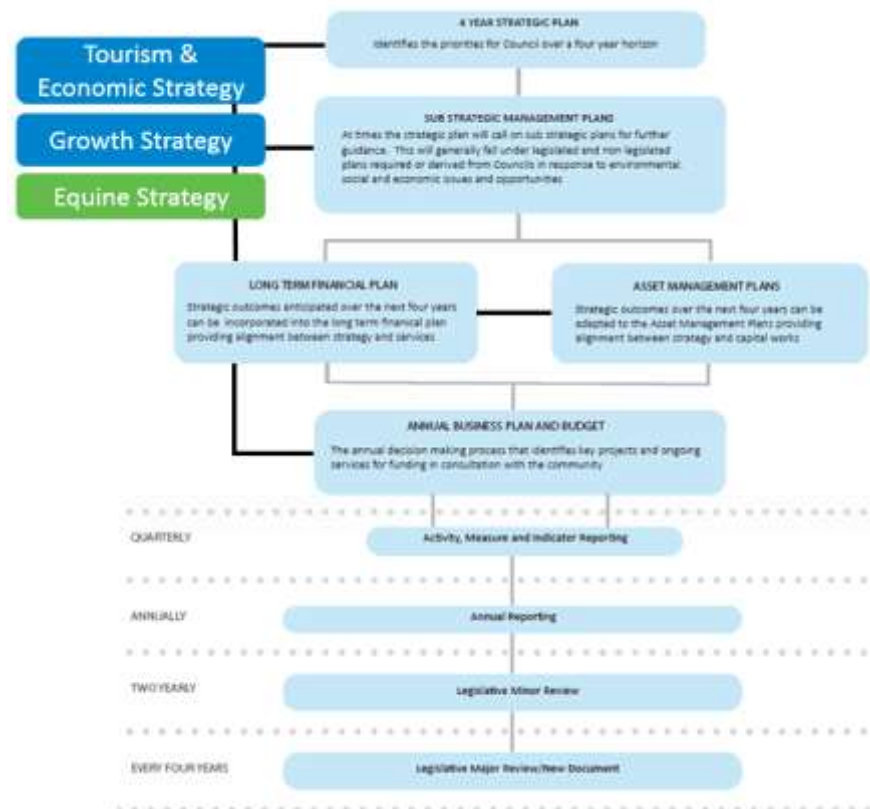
Tourism & Economic Strategy

Growth Strategy

Equine Strategy

4 YEAR STRATEGIC PLAN

Identifies the priorities for Council over a four year horizon

SUB STRATEGIC MANAGEMENT PLANS

At times the strategic plan will call on sub strategic plans for further guidance. This will generally fall under legislated and non legislated plans required or derived from Councils in response to environmental, social and economic issues and opportunities

LONG TERM FINANCIAL PLAN

Strategic outcomes anticipated over the next four years can be incorporated into the long term financial plan providing alignment between strategy and services

ASSET MANAGEMENT PLANS

Strategic outcomes over the next four years can be adapted to the Asset Management Plans providing alignment between strategy and capital works

ANNUAL BUSINESS PLAN AND BUDGET

The annual decision making process that identifies key projects and ongoing services for funding in consultation with the community

QUARTERLY

Activity, Measure and Indicator Reporting

ANNUALLY

Annual Reporting

TWO YEARLY

Legislative Minor Review

EVERY FOUR YEARS

Legislative Major Review/New Document